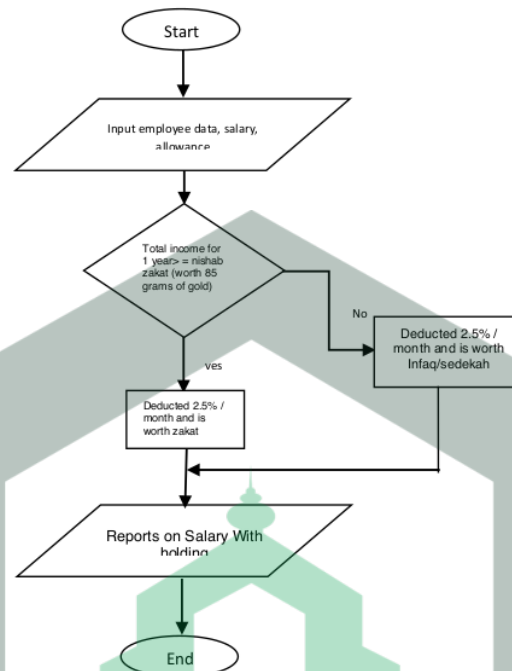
Start

Input employee data, salary, allowance

Total income for 1 year> = nishab zakat (worth 85 grams of gold)

No

Deducted 2.5% / month and is worth Infaq/sedekah

yes

Deducted 2.5% / month and is worth zakat

Reports on Salary With holding

End